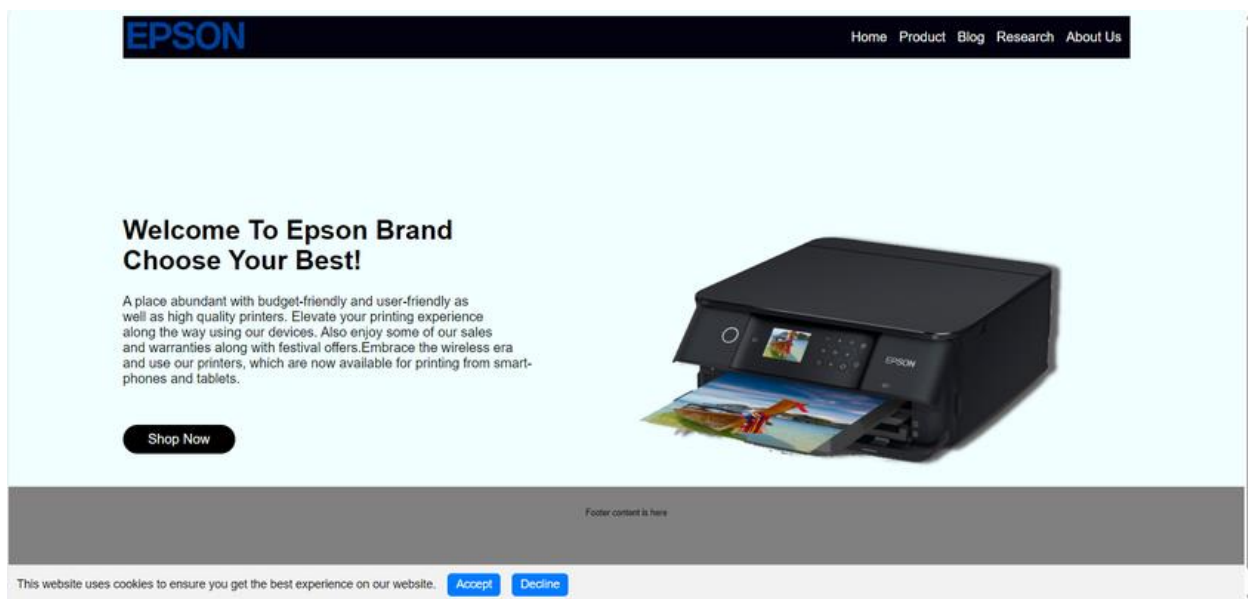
EPSON

Home Product Blog Research About Us

Welcome To Epson Brand
Choose Your Best!

A place abundant with budget-friendly and user-friendly as well as high quality printers. Elevate your printing experience along the way using our devices. Also enjoy some of our sales and warranties along with festival offers.Embrace the wireless era and use our printers, which are now available for printing from smartphones and tablets.

Shop Now

EPSON

Footer content is here

This website uses cookies to ensure you get the best experience on our website. Accept Decline